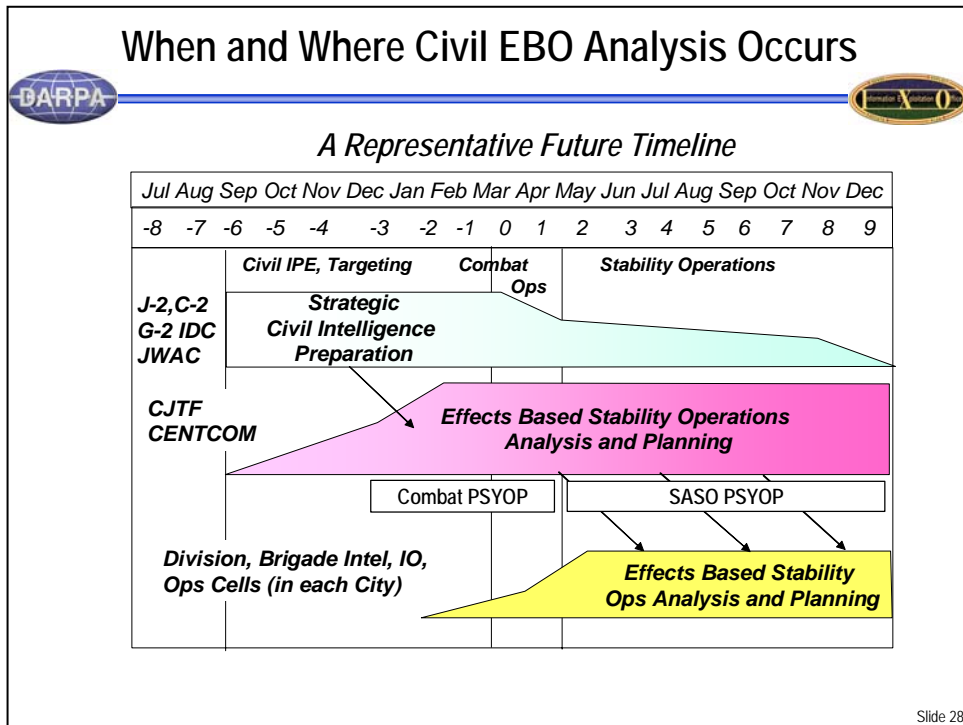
When and Where Civil EBO Analysis Occurs

DARPA

A Representative Future Timeline

Jul Aug Sep Oct Nov Dec Jan Feb Mar Apr May Jun Jul Aug Sep Oct Nov Dec

-8 -7 -6 -5 -4 -3 -2 -1 0 1 2 3 4 5 6 7 8 9

Civil IPE, Targeting

Combat Ops

Stability Operations

J-2,C-2
G-2 IDC
JWAC

Strategic Civil Intelligence Preparation

CJTF
CENTCOM

Effects Based Stability Operations Analysis and Planning

Combat PSYOP

SASO PSYOP

Division, Brigade Intel, IO, Ops Cells (in each City)

Effects Based Stability Ops Analysis and Planning

Slide 28